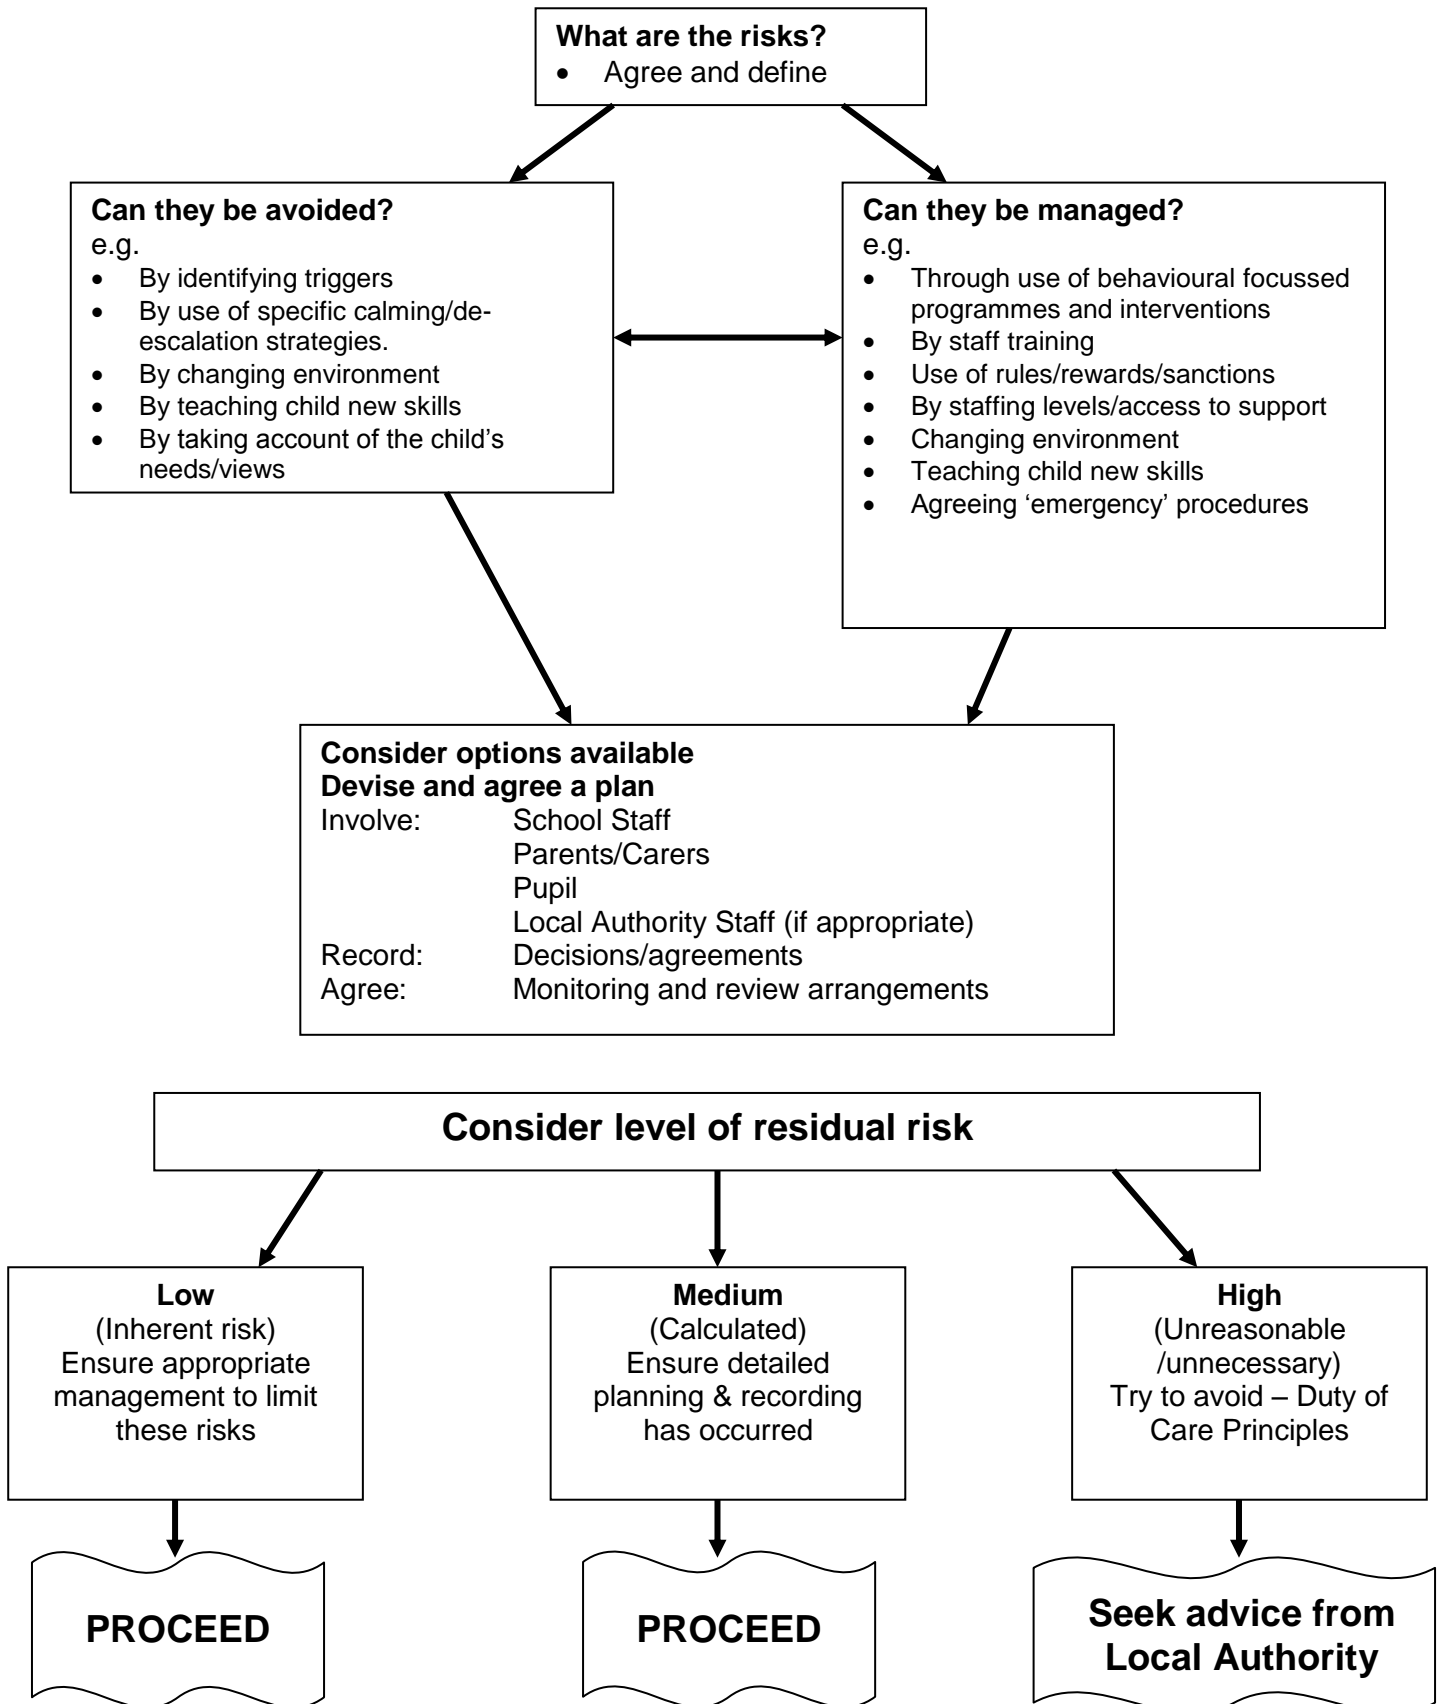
**What are the risks?**
- Agree and define

**Can they be avoided?**
e.g.
- By identifying triggers
- By use of specific calming/de-escalation strategies.
- By changing environment
- By teaching child new skills
- By taking account of the child's needs/views

**Can they be managed?**
e.g.
- Through use of behavioural focussed programmes and interventions
- By staff training
- Use of rules/rewards/sanctions
- By staffing levels/access to support
- Changing environment
- Teaching child new skills
- Agreeing 'emergency' procedures

**Consider options available**
**Devise and agree a plan**
Involve: School Staff
Parents/Carers
Pupil
Local Authority Staff (if appropriate)
Record: Decisions/agreements
Agree: Monitoring and review arrangements

**Consider level of residual risk**

**Low**
(Inherent risk)
Ensure appropriate management to limit these risks

**Medium**
(Calculated)
Ensure detailed planning & recording has occurred

**High**
(Unreasonable /unnecessary)
Try to avoid – Duty of Care Principles

**PROCEED**

**PROCEED**

**Seek advice from Local Authority**